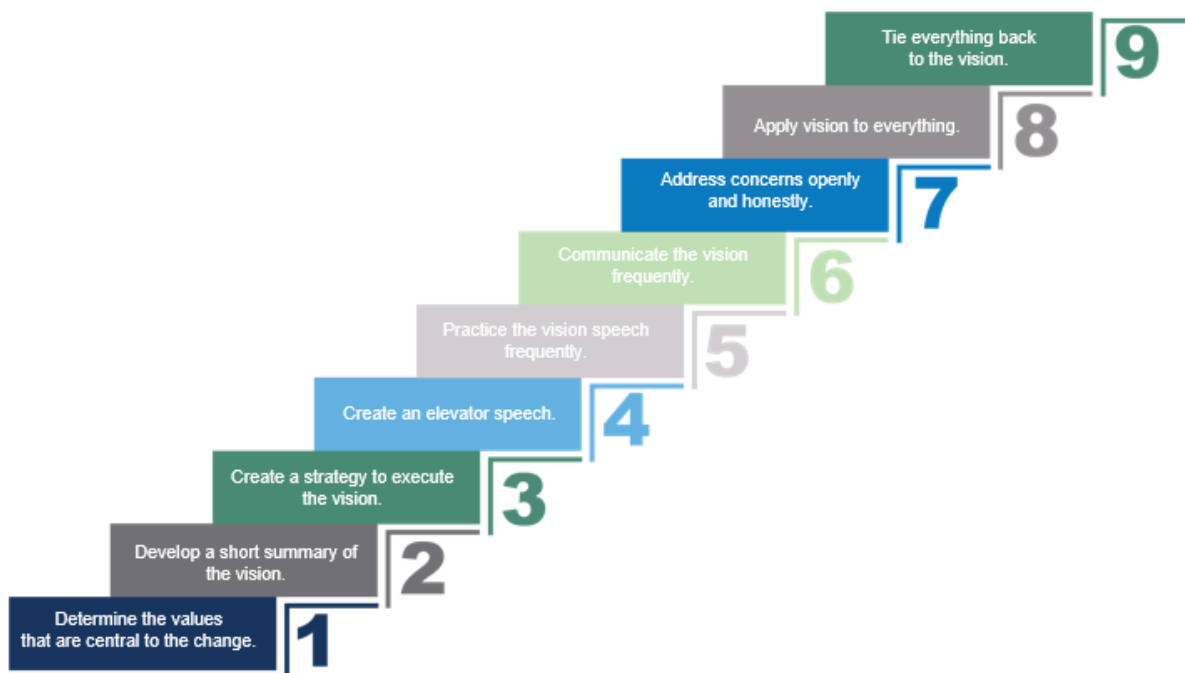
Determine the values that are central to the change.
1

Develop a short summary of the vision.
2

Create a strategy to execute the vision.
3

Create an elevator speech.
4

Practice the vision speech frequently.
5

Communicate the vision frequently.
6

Address concerns openly and honestly.
7

Apply vision to everything.
8

Tie everything back to the vision.
9